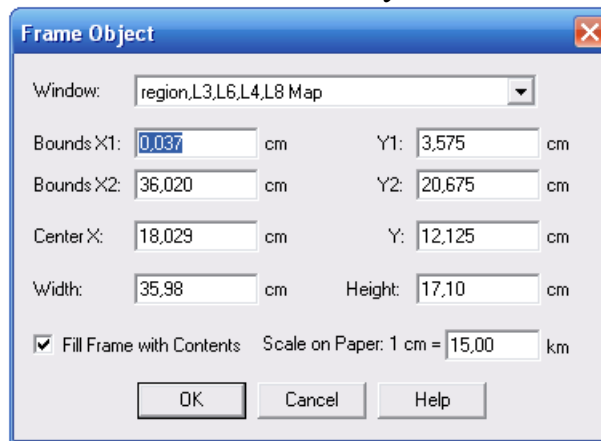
Frame Object

Window: region,L3,L6,L4,L8 Map

Bounds X1: 0,037 cm Y1: 3,575 cm

Bounds X2: 36,020 cm Y2: 20,675 cm

Center X: 18,029 cm Y: 12,125 cm

Width: 35,98 cm Height: 17,10 cm

☑ Fill Frame with Contents Scale on Paper: 1 cm = 15,00 km

OK Cancel Help